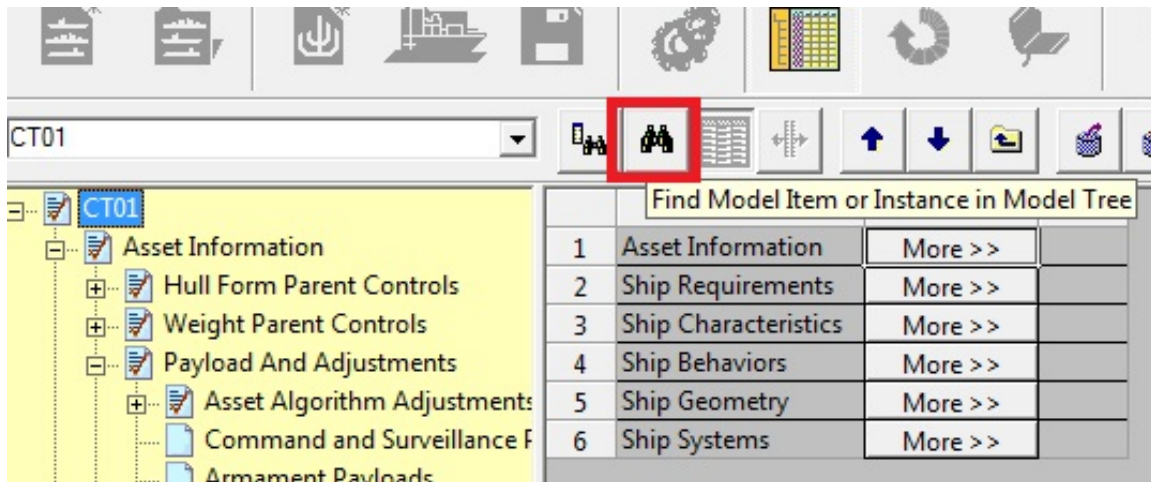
CT01

CT01
Asset Information
Hull Form Parent Controls
Weight Parent Controls
Payload And Adjustments
Asset Algorithm Adjustments
Command and Surveillance P
Armament Payloads

Find Model Item or Instance in Model Tree

| | | |
|---|---|---|
| 1 | Asset Information | More >> |
| 2 | Ship Requirements | More >> |
| 3 | Ship Characteristics | More >> |
| 4 | Ship Behaviors | More >> |
| 5 | Ship Geometry | More >> |
| 6 | Ship Systems | More >> |